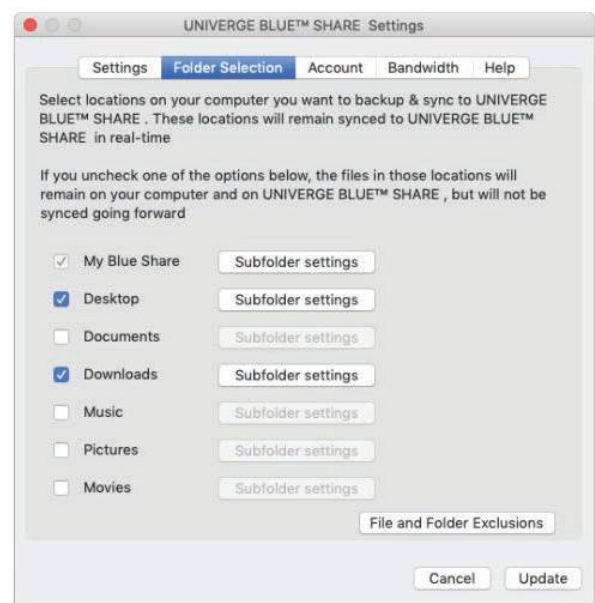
UNIVERGE BLUE™ SHARE Settings

Settings | Folder Selection | Account | Bandwidth | Help

Select locations on your computer you want to backup & sync to UNIVERGE BLUE™ SHARE . These locations will remain synced to UNIVERGE BLUE™ SHARE in real-time

If you uncheck one of the options below, the files in those locations will remain on your computer and on UNIVERGE BLUE™ SHARE , but will not be synced going forward

My Blue Share Subfolder settings
Desktop Subfolder settings
Documents Subfolder settings
Downloads Subfolder settings
Music Subfolder settings
Pictures Subfolder settings
Movies Subfolder settings

File and Folder Exclusions

Cancel Update